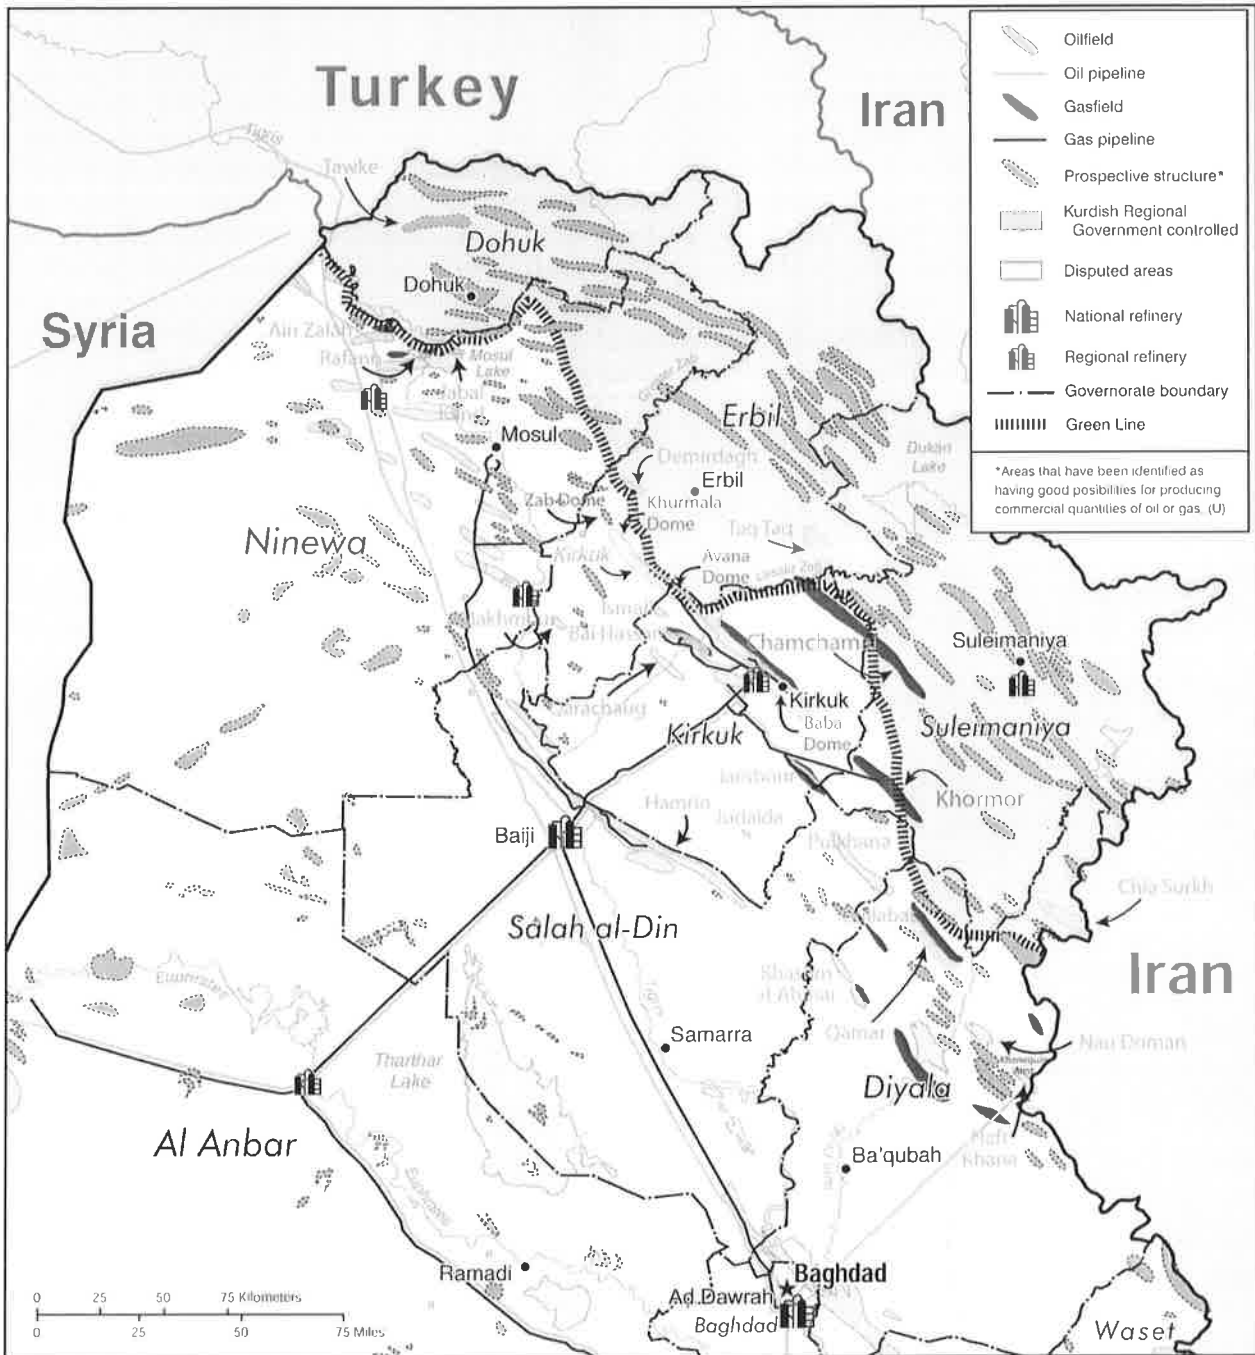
Oilfield
Oil pipeline
Gasfield
Gas pipeline
Prospective structure*
Kurdish Regional Government controlled
Disputed areas
National refinery
Regional refinery
Governorate boundary
Green Line

*Areas that have been identified as having good posibilities for producing commercial quantities of oil or gas. (U)

Turkey
Iran
Syria
Iran
Tigris
Tawke
Dohuk
Dohuk
Ain Zalah
Rafan
Mosul Lake
Ibrahim
Mosul
Erbil
Greater Zab
Demirdagh
Erbil
Dukan Lake
Zab Dome
Khurmala Dome
Taq Taq
Ninewa
Kirkuk
Avana Dome
Lesser Zab
Ismail
Bai Hassan
Qaiyarah
Chamchamal
Suleimaniya
Kirkuk
Baba Dome
Suleimaniya
Qarachaug
Kirkuk
Jambour
Khormor
Hamrin
Jaidalda
Pulkhana
Baiji
Chia Surkh
Salah al-Din
Jalabat
Shasan al-Ahmar
Euphrates
Samarra
Qamar
Nau Doman
Tharthar Lake
Diyala
Khanaqin
Naft Khana
Al Anbar
Ba'qubah
Euphrates
Ramadi
Baghdad
Ad Dawrah
Baghdad
Waset
0 25 50 75 Kilometers
0 25 50 75 Miles